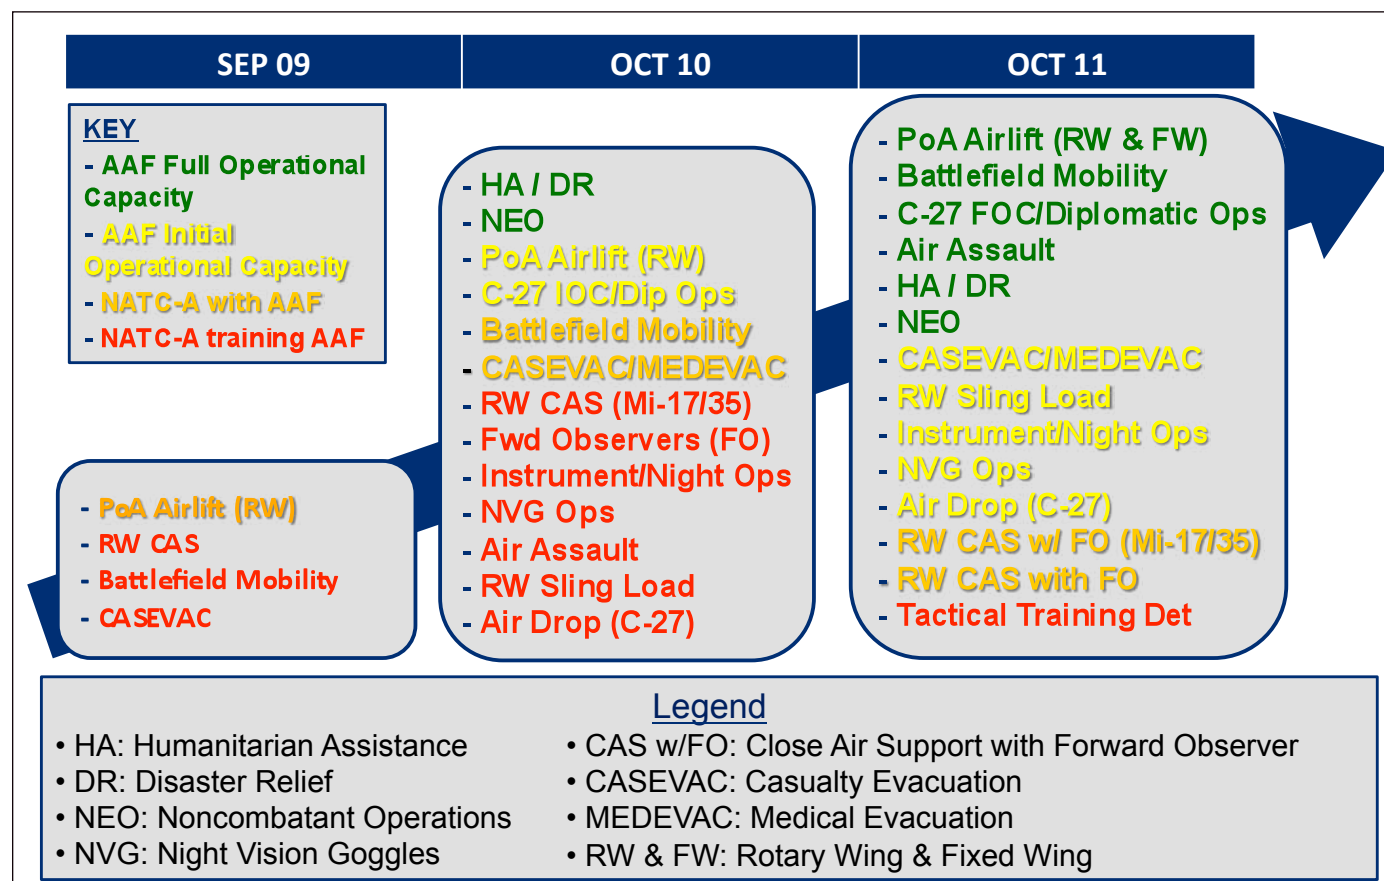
SEP 09

OCT 10

OCT 11

KEY
- AAF Full Operational Capacity
- AAF Initial Operational Capacity
- NATC-A with AAF
- NATC-A training AAF

- PoA Airlift (RW)
- RW CAS
- Battlefield Mobility
- CASEVAC

- HA / DR
- NEO
- PoA Airlift (RW)
- C-27 IOC/Dip Ops
- Battlefield Mobility
- CASEVAC/MEDEVAC
- RW CAS (Mi-17/35)
- Fwd Observers (FO)
- Instrument/Night Ops
- NVG Ops
- Air Assault
- RW Sling Load
- Air Drop (C-27)

- PoA Airlift (RW & FW)
- Battlefield Mobility
- C-27 FOC/Diplomatic Ops
- Air Assault
- HA / DR
- NEO
- CASEVAC/MEDEVAC
- RW Sling Load
- Instrument/Night Ops
- NVG Ops
- Air Drop (C-27)
- RW CAS w/ FO (Mi-17/35)
- RW CAS with FO
- Tactical Training Det

Legend
• HA: Humanitarian Assistance
• DR: Disaster Relief
• NEO: Noncombatant Operations
• NVG: Night Vision Goggles
• CAS w/FO: Close Air Support with Forward Observer
• CASEVAC: Casualty Evacuation
• MEDEVAC: Medical Evacuation
• RW & FW: Rotary Wing & Fixed Wing